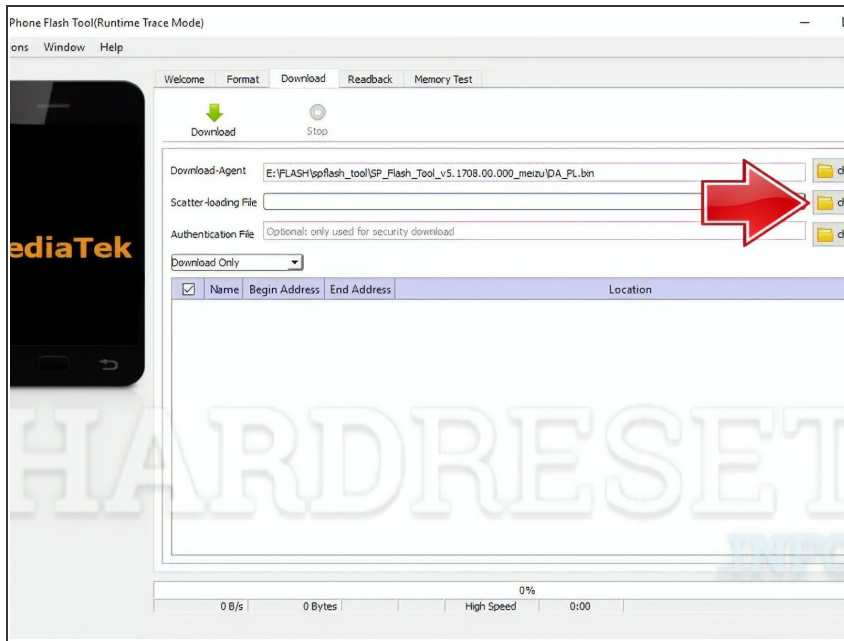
Phone Flash Tool(Runtime Trace Mode)

ons Window Help

Welcome Format Download Readback Memory Test

Download Stop

Download-Agent E:\FLASH\spflash_tool\SP_Flash_Tool_v5.1708.00.000_meizu\DA_PL.bin

Scatter-loading File

Authentication File Optional: only used for security download

Download Only

| ☑ | Name | Begin Address | End Address | Location |
|---|---|---|---|---|

ediaTek

HARDRESET

INFO

0%

0 B/s 0 Bytes High Speed 0:00